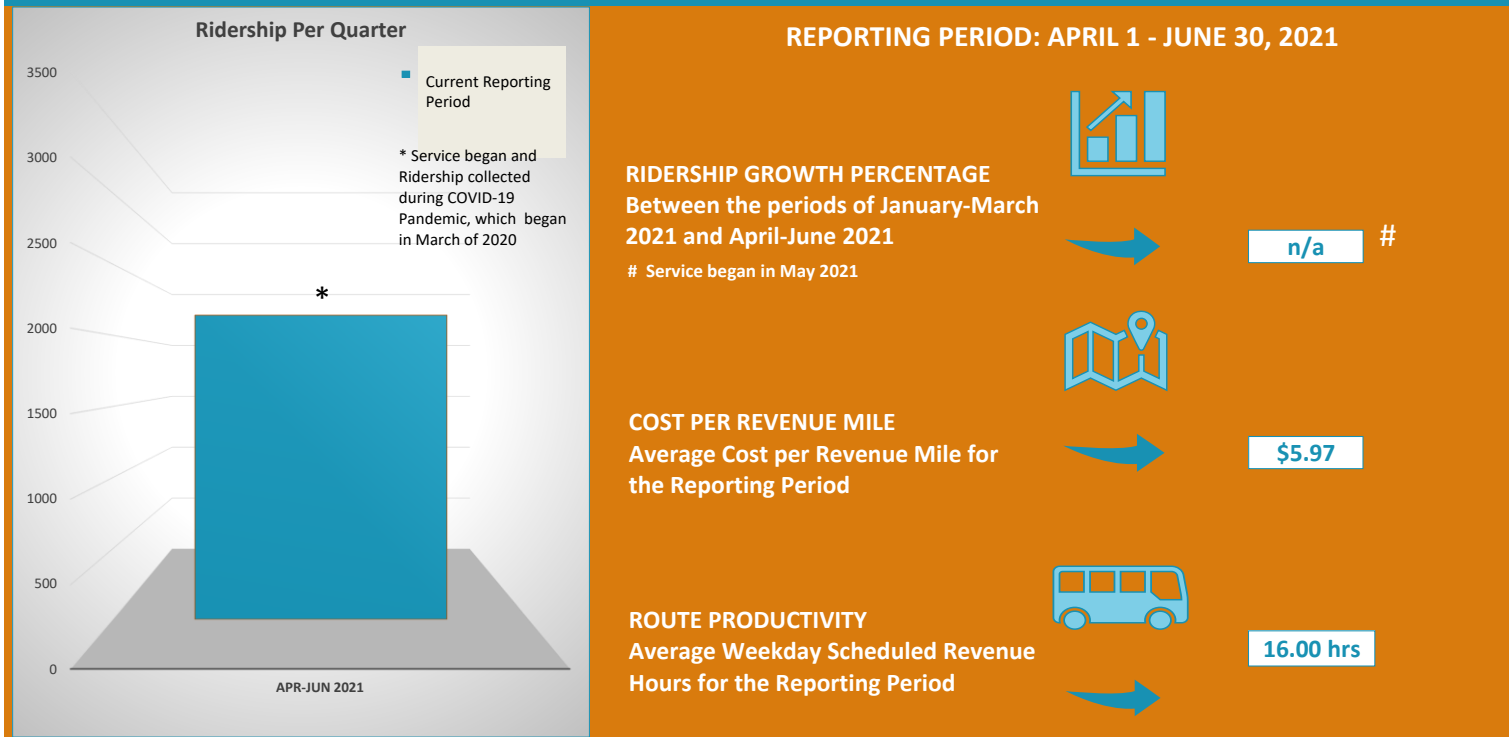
Ridership Per Quarter

3500
3000
2500
2000
1500
1000
500
0

Current Reporting Period

* Service began and Ridership collected during COVID-19 Pandemic, which began in March of 2020

*

APR-JUN 2021

REPORTING PERIOD: APRIL 1 - JUNE 30, 2021

RIDERSHIP GROWTH PERCENTAGE
Between the periods of January-March 2021 and April-June 2021

# Service began in May 2021

n/a #

COST PER REVENUE MILE
Average Cost per Revenue Mile for the Reporting Period

$5.97

ROUTE PRODUCTIVITY
Average Weekday Scheduled Revenue Hours for the Reporting Period

16.00 hrs